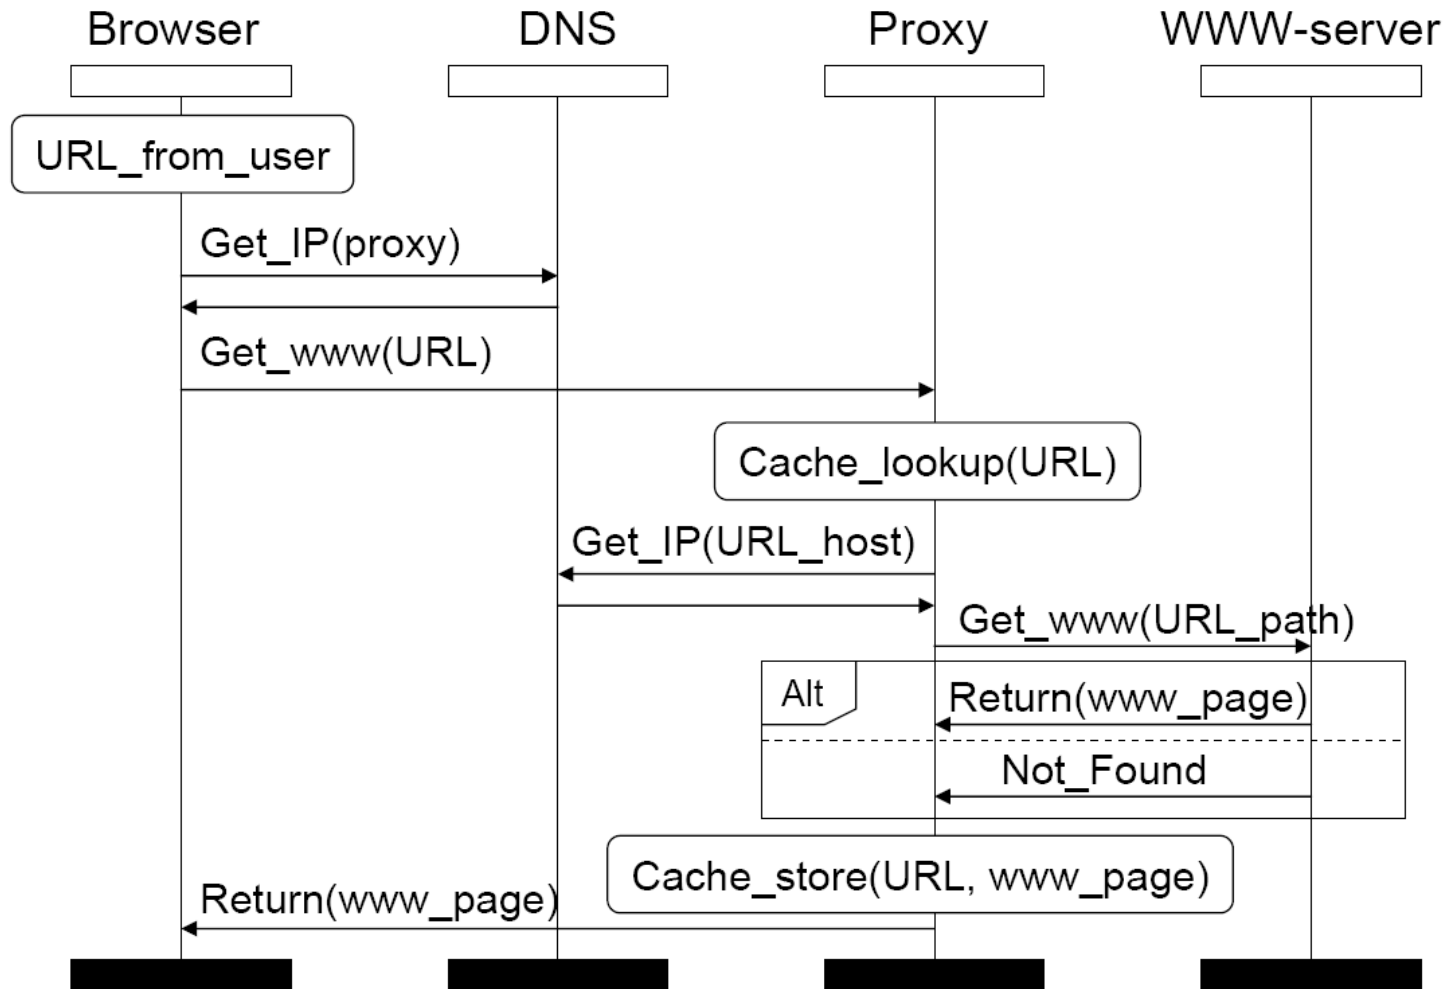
Browser DNS Proxy WWW-server

URL_from_user

Get_IP(proxy)

Get_www(URL)

Cache_lookup(URL)

Get_IP(URL_host)

Get_www(URL_path)

Alt

Return(www_page)

Not_Found

Cache_store(URL, www_page)

Return(www_page)